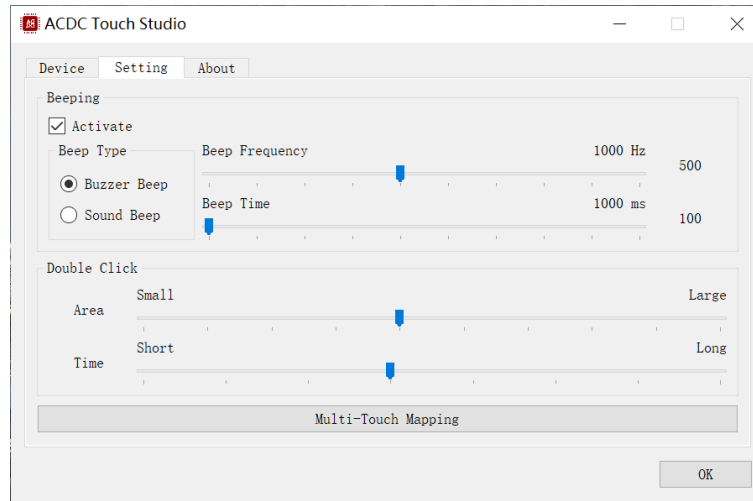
ACDC Touch Studio

Device Setting About

Beeping

Activate

Beep Type

Buzzer Beep

Sound Beep

Beep Frequency 1000 Hz 500

Beep Time 1000 ms 100

Double Click

Area Small Large

Time Short Long

Multi-Touch Mapping

OK